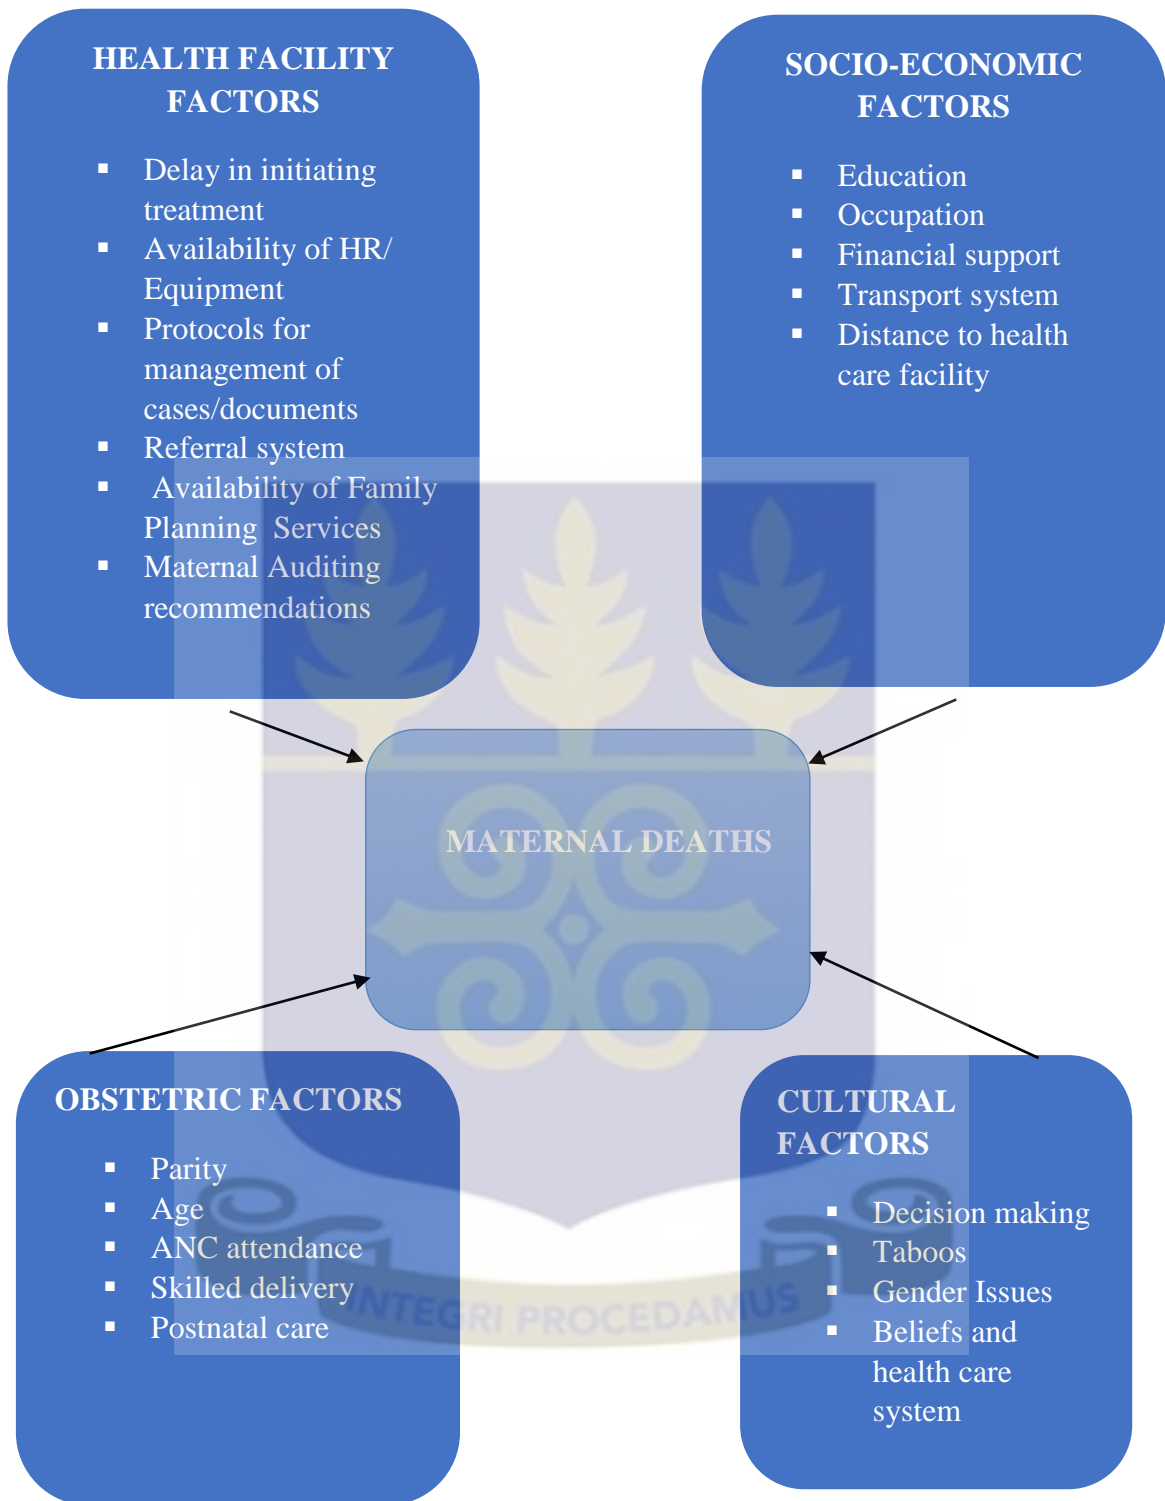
HEALTH FACILITY FACTORS

- Delay in initiating treatment
- Availability of HR/ Equipment
- Protocols for management of cases/documents
- Referral system
- Availability of Family Planning Services
- Maternal Auditing recommendations

SOCIO-ECONOMIC FACTORS

- Education
- Occupation
- Financial support
- Transport system
- Distance to health care facility

MATERNAL DEATHS

OBSTETRIC FACTORS

- Parity
- Age
- ANC attendance
- Skilled delivery
- Postnatal care

CULTURAL FACTORS

- Decision making
- Taboos
- Gender Issues
- Beliefs and health care system

INTEGRI PROCEDAMUS